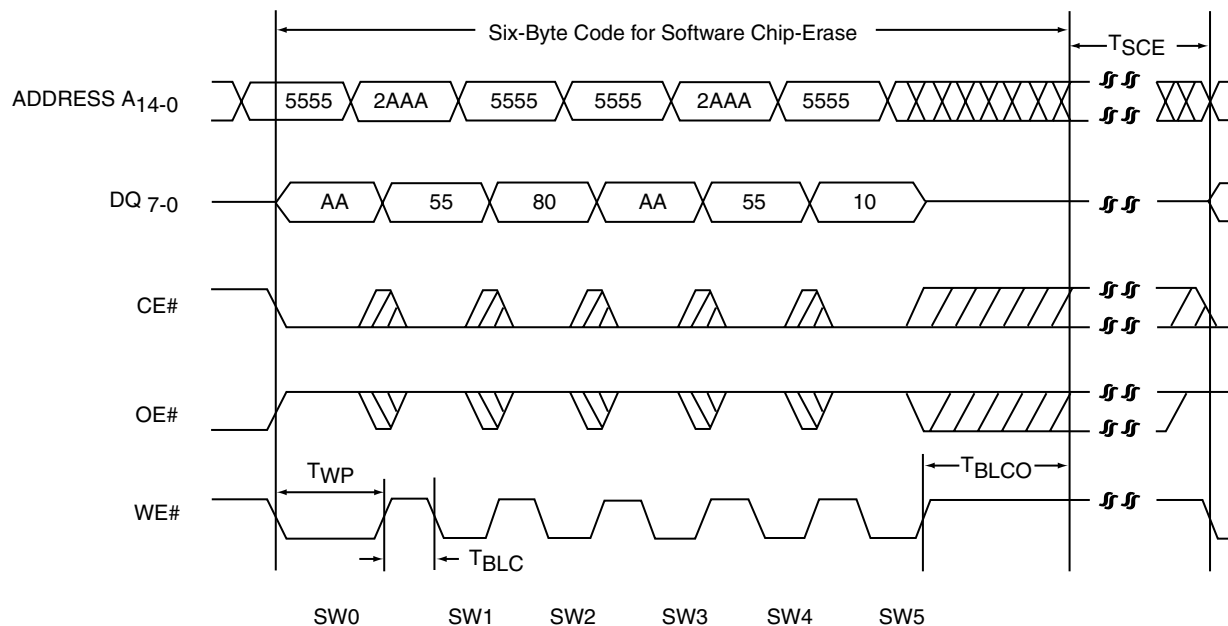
Six-Byte Code for Software Chip-Erase

$T_{SCE}$

ADDRESS $A_{14-0}$

5555 2AAA 5555 5555 2AAA 5555

DQ $_{7-0}$

AA 55 80 AA 55 10

CE#

OE#

$T_{WP}$

$T_{BLCO}$

WE#

$T_{BLC}$

SW0 SW1 SW2 SW3 SW4 SW5